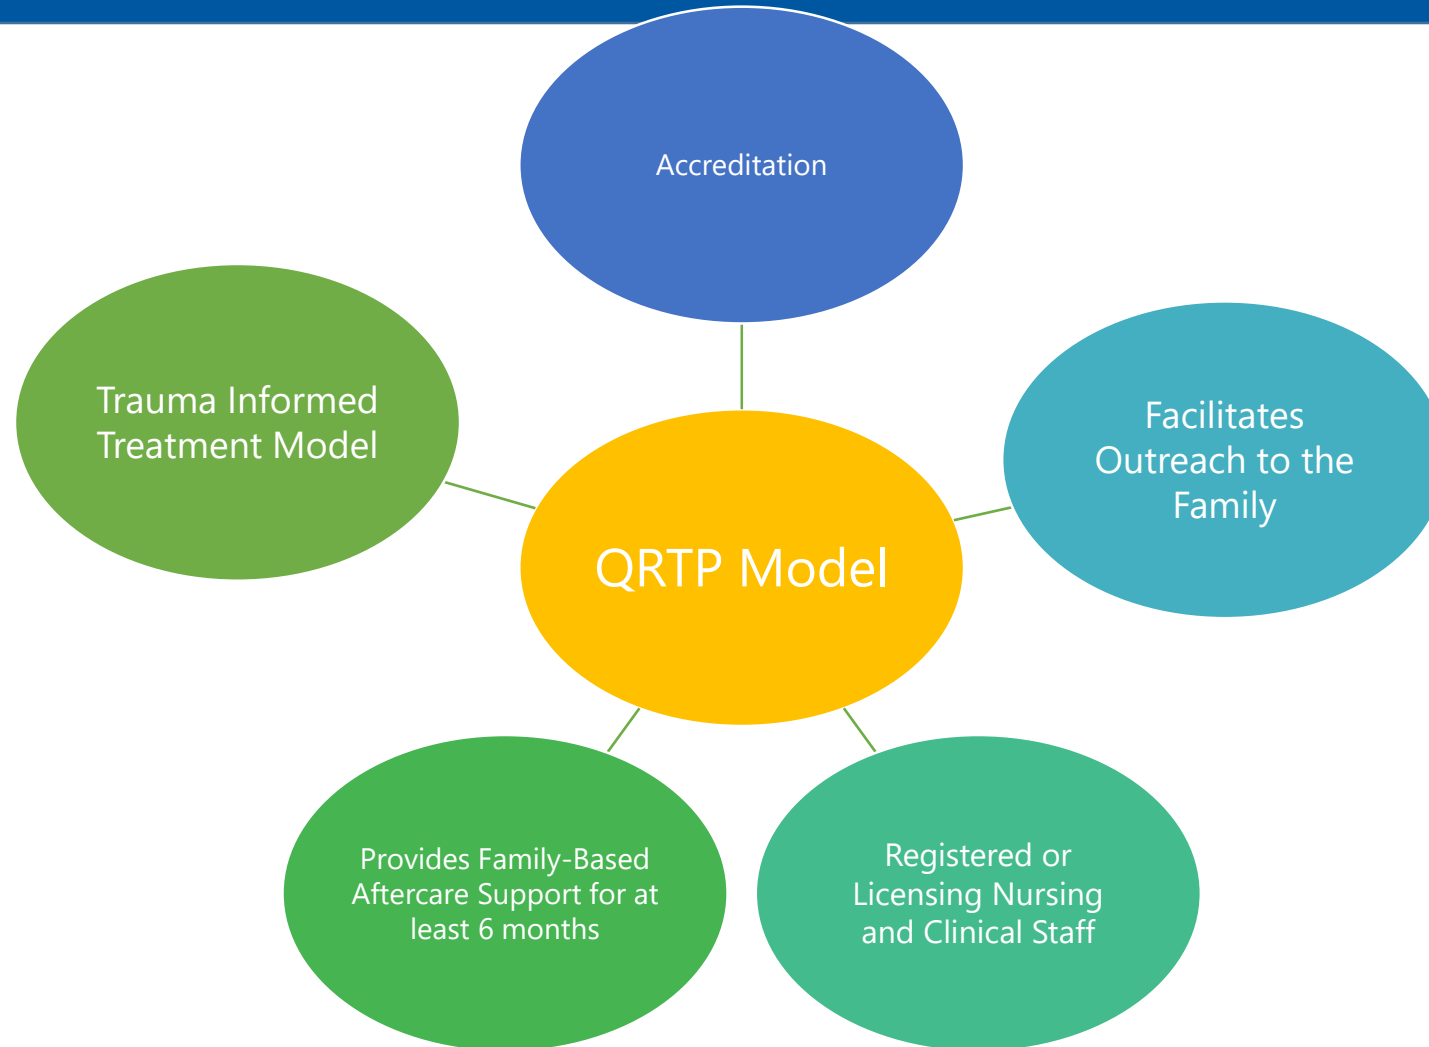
Accreditation

Trauma Informed Treatment Model

Facilitates Outreach to the Family

QRTP Model

Provides Family-Based Aftercare Support for at least 6 months

Registered or Licensing Nursing and Clinical Staff